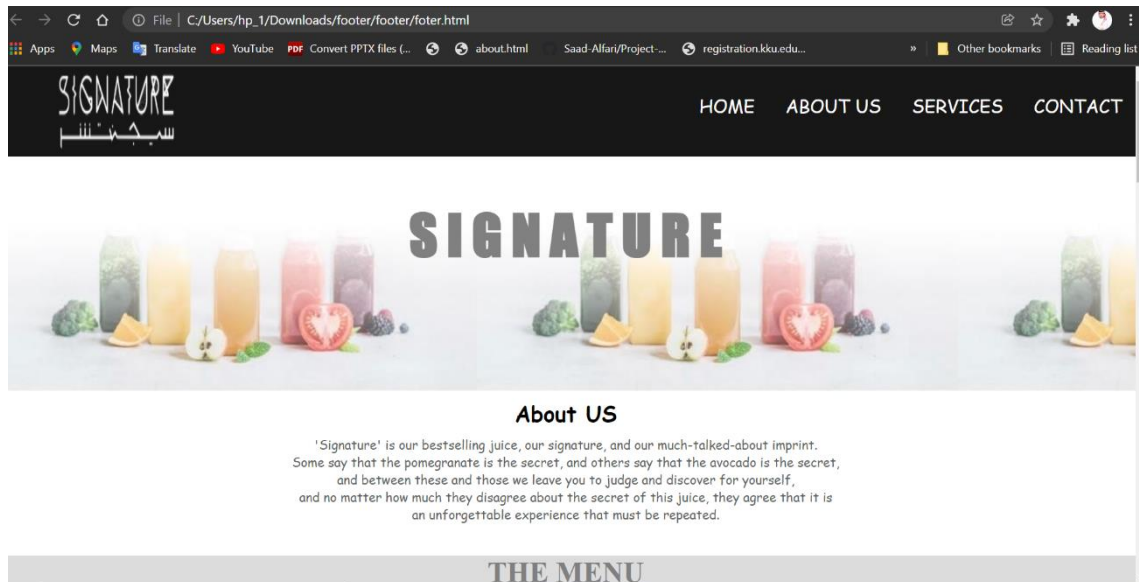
File | C:/Users/hp_1/Downloads/footer/footer/foter.html

Apps Maps Translate YouTube Convert PPTX files (... about.html Saad-Alfari/Project-... registration.kku.edu... » Other bookmarks Reading list

SIGNATURE
سيجنتشر

HOME ABOUT US SERVICES CONTACT

SIGNATURE

About US

'Signature' is our bestselling juice, our signature, and our much-talked-about imprint. Some say that the pomegranate is the secret, and others say that the avocado is the secret, and between these and those we leave you to judge and discover for yourself, and no matter how much they disagree about the secret of this juice, they agree that it is an unforgettable experience that must be repeated.

THE MENU